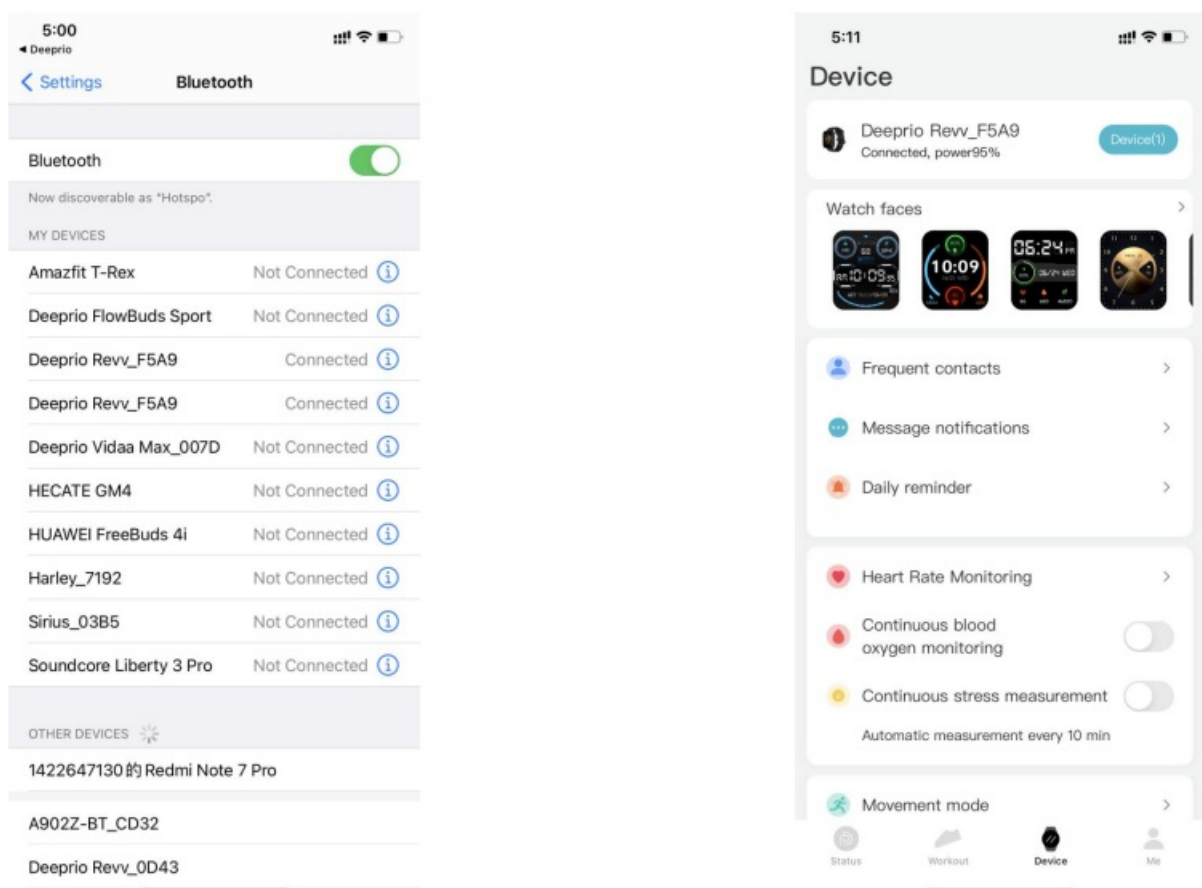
5:00
◂ Deeprio

< Settings Bluetooth

Bluetooth

Now discoverable as "Hotspo".

MY DEVICES

Amazfit T-Rex Not Connected

Deeprio FlowBuds Sport Not Connected

Deeprio Revv_F5A9 Connected

Deeprio Revv_F5A9 Connected

Deeprio Vidaa Max_007D Not Connected

HECATE GM4 Not Connected

HUAWEI FreeBuds 4i Not Connected

Harley_7192 Not Connected

Sirius_03B5 Not Connected

Soundcore Liberty 3 Pro Not Connected

OTHER DEVICES

1422647130的 Redmi Note 7 Pro

A902Z-BT_CD32

Deeprio Revv_0D43

5:11

Device

Deeprio Revv_F5A9
Connected, power95%
Device(1)

Watch faces

10:09

06:24

Frequent contacts

Message notifications

Daily reminder

Heart Rate Monitoring

Continuous blood oxygen monitoring

Continuous stress measurement

Automatic measurement every 10 min

Movement mode

Status Workout Device Me